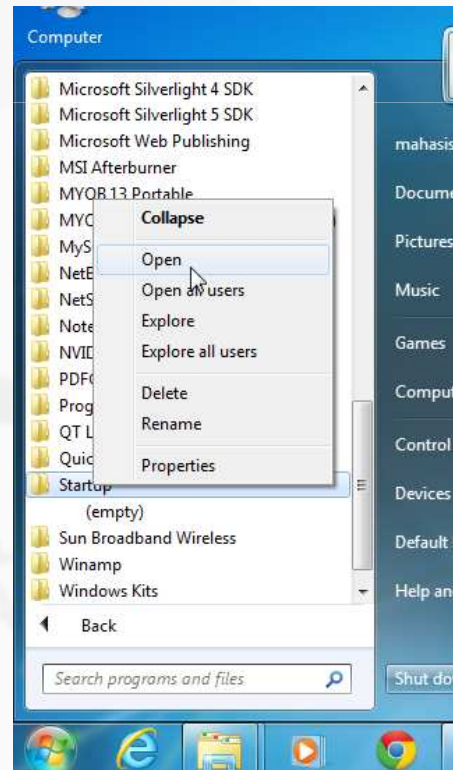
Computer

Microsoft Silverlight 4 SDK
Microsoft Silverlight 5 SDK
Microsoft Web Publishing
MSI Afterburner
MYOB 13 Portable
MYO
MyS
NetB
NetS
Note
NVID
PDF
Prog
QT L
Quic
Startup
(empty)
Sun Broadband Wireless
Winamp
Windows Kits

Collapse
Open
Open all users
Explore
Explore all users
Delete
Rename
Properties

Back

Search programs and files

mahasis
Docume
Pictures
Music
Games
Comput
Control
Devices
Default
Help an
Shut do